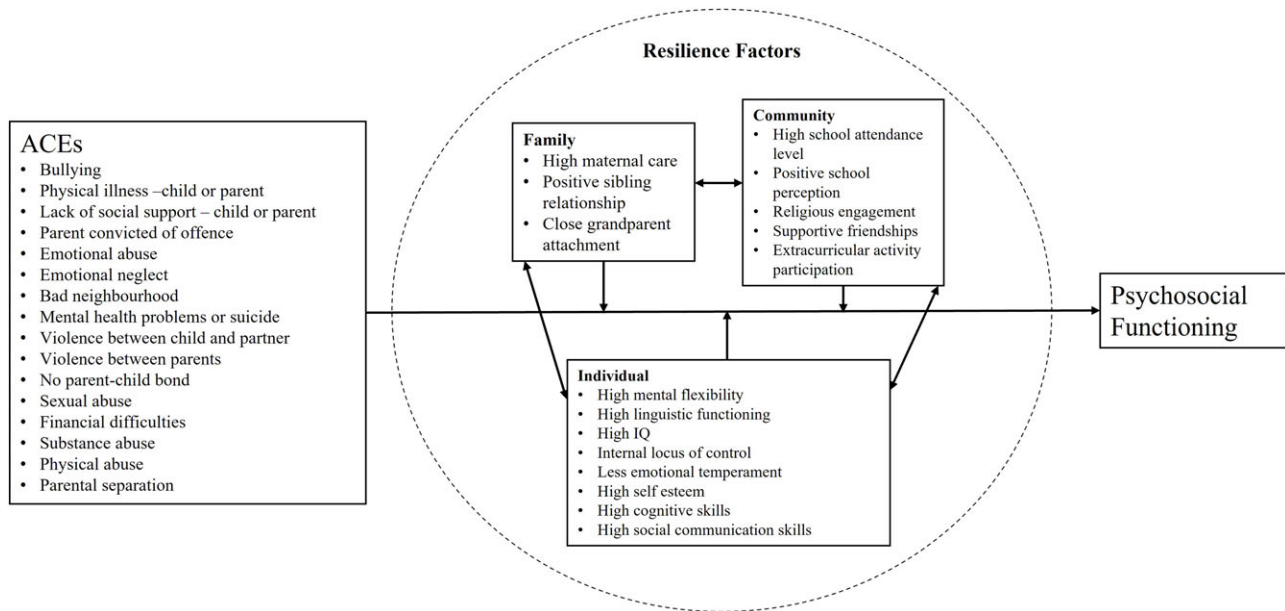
Resilience Factors

ACEs
• Bullying
• Physical illness –child or parent
• Lack of social support – child or parent
• Parent convicted of offence
• Emotional abuse
• Emotional neglect
• Bad neighbourhood
• Mental health problems or suicide
• Violence between child and partner
• Violence between parents
• No parent-child bond
• Sexual abuse
• Financial difficulties
• Substance abuse
• Physical abuse
• Parental separation

Family
• High maternal care
• Positive sibling relationship
• Close grandparent attachment

Community
• High school attendance level
• Positive school perception
• Religious engagement
• Supportive friendships
• Extracurricular activity participation

Individual
• High mental flexibility
• High linguistic functioning
• High IQ
• Internal locus of control
• Less emotional temperament
• High self esteem
• High cognitive skills
• High social communication skills

Psychosocial Functioning